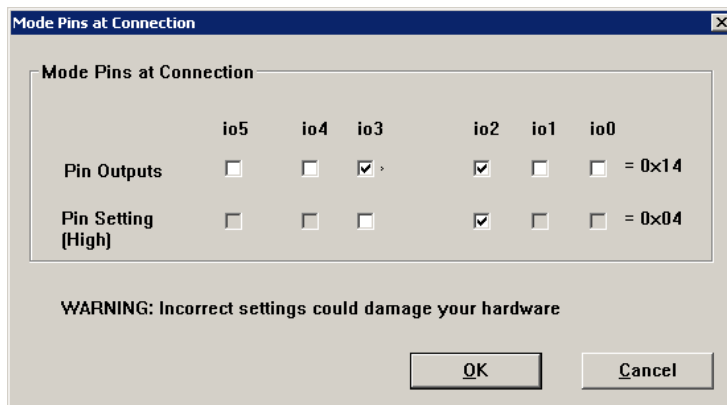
Mode Pins at Connection

Mode Pins at Connection

| | io5 | io4 | io3 | io2 | io1 | io0 | |
|---|---|---|---|---|---|---|---|
| Pin Outputs | ☐ | ☐ | ☑ | ☑ | ☐ | ☐ | = 0x14 |
| Pin Setting (High) | ☐ | ☐ | ☐ | ☑ | ☐ | ☐ | = 0x04 |

WARNING: Incorrect settings could damage your hardware

OK

Cancel